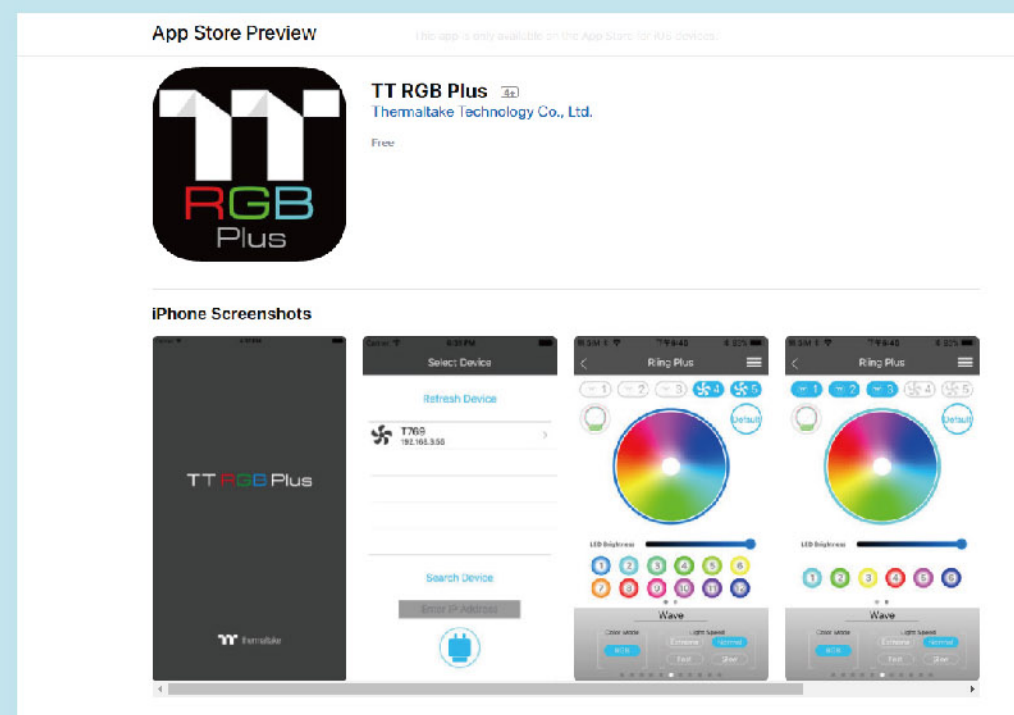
App Store Preview

This app is only available on the App Store for iOS devices.

TT RGB Plus 4+

Thermaltake Technology Co., Ltd.

Free

TT
RGB
Plus

iPhone Screenshots

TT RGB Plus

Thermaltake

Carrier 6:30 PM

Select Device

Refresh Device

T769
192.168.3.50

Search Device

Enter IP Address

Ring Plus

1 2 3 4 5

Default

LED Brightness

1 2 3 4 5 6
7 8 9 10 11 12

Wave

Color Mode

Light Speed

Extreme Normal
Fast Slow

Ring Plus

1 2 3 4 5

Default

LED Brightness

1 2 3 4 5 6

Wave

Color Mode

Light Speed

Extreme Normal
Fast Slow